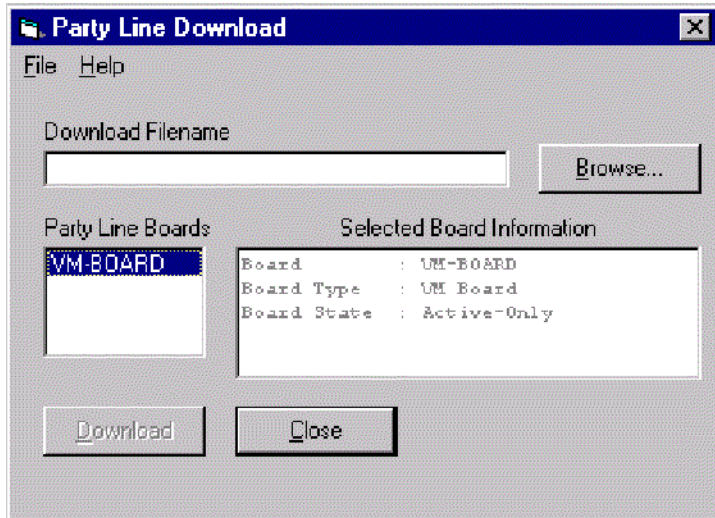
Party Line Download

File Help

Download Filename

Browse...

Party Line Boards

VM-BOARD

Selected Board Information

Board : VM-BOARD
Board Type : VM Board
Board State : Active-Only

Download

Close